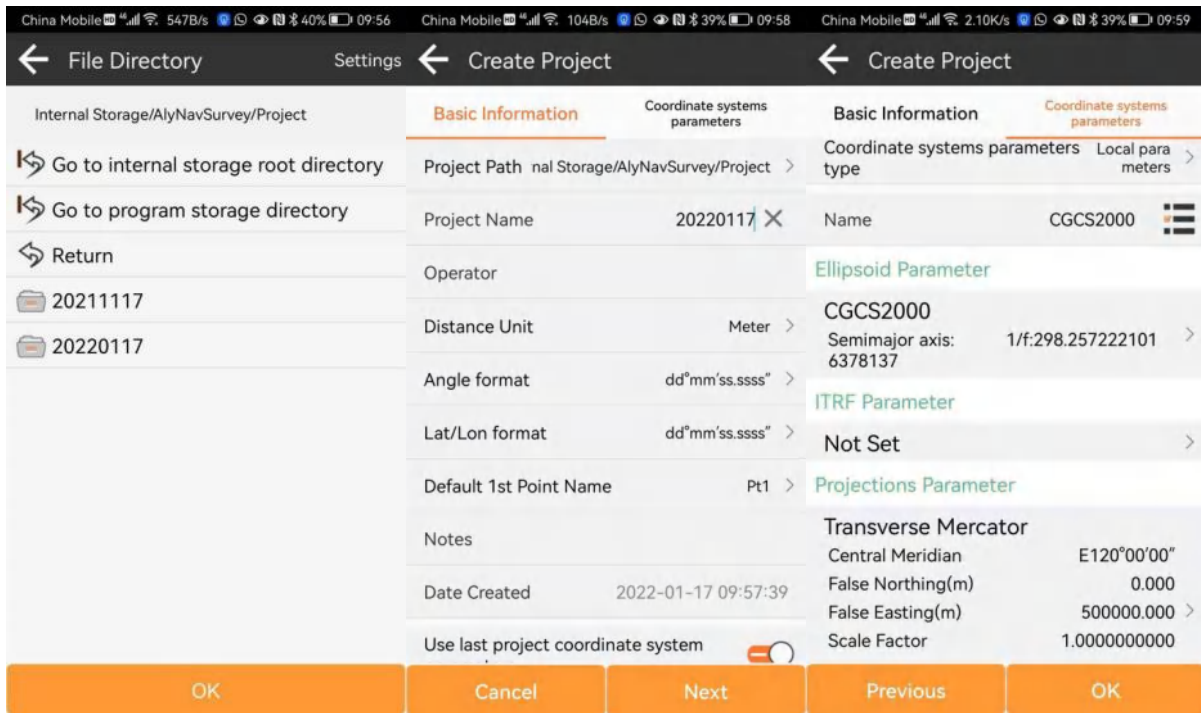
China Mobile 547B/s 40% 09:56

File Directory Settings

Internal Storage/AlyNavSurvey/Project

Go to internal storage root directory

Go to program storage directory

Return

20211117

20220117

OK

China Mobile 104B/s 39% 09:58

Create Project

Basic Information

Coordinate systems parameters

Project Path nal Storage/AlyNavSurvey/Project

Project Name 20220117

Operator

Distance Unit Meter

Angle format dd°mm'ss.ssss"

Lat/Lon format dd°mm'ss.ssss"

Default 1st Point Name Pt1

Notes

Date Created 2022-01-17 09:57:39

Use last project coordinate system

Cancel

Next

China Mobile 2.10K/s 39% 09:59

Create Project

Basic Information

Coordinate systems parameters

Coordinate systems parameters type Local parameters

Name CGCS2000

Ellipsoid Parameter

CGCS2000

Semimajor axis: 6378137 1/f:298.257222101

ITRF Parameter

Not Set

Projections Parameter

Transverse Mercator

Central Meridian E120°00'00"

False Northing(m) 0.000

False Easting(m) 500000.000

Scale Factor 1.0000000000

Previous

OK